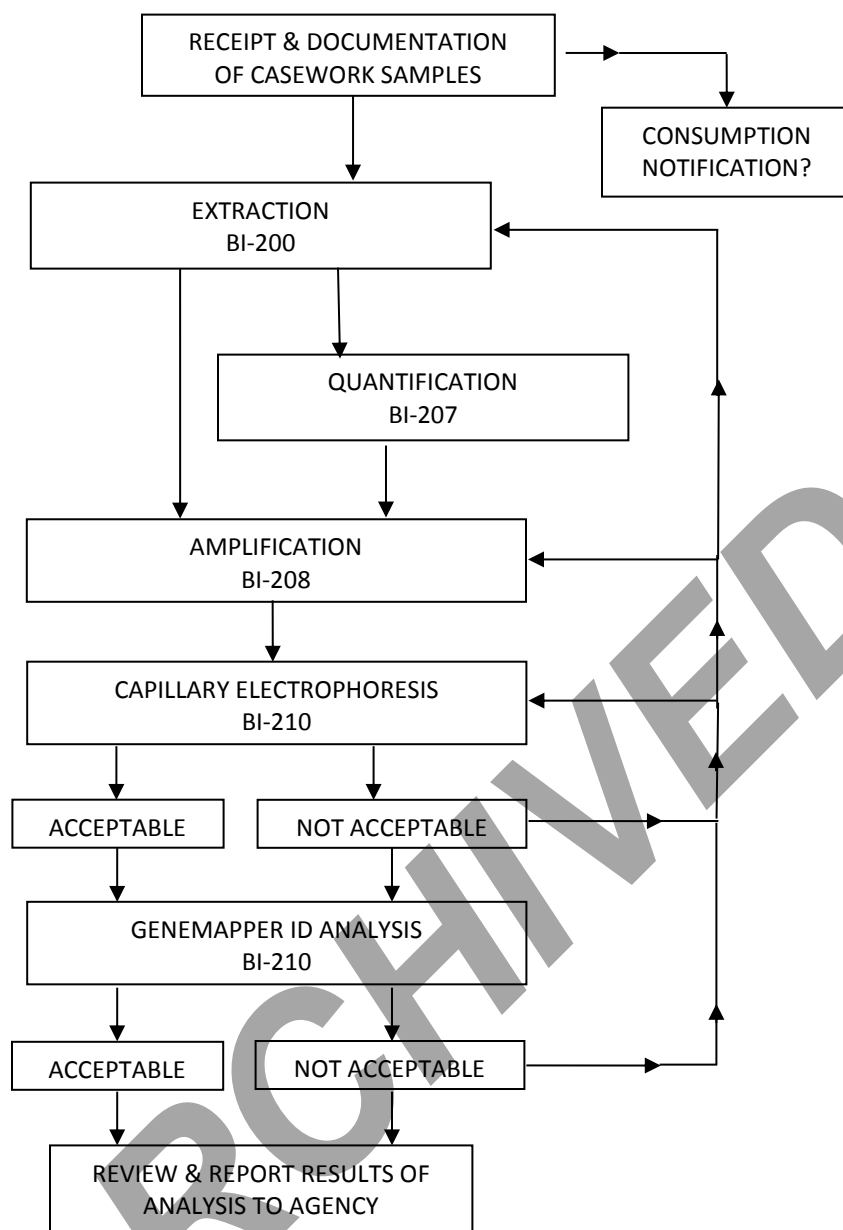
RECEIPT & DOCUMENTATION OF CASEWORK SAMPLES

CONSUMPTION NOTIFICATION?

EXTRACTION
BI-200

QUANTIFICATION
BI-207

AMPLIFICATION
BI-208

CAPILLARY ELECTROPHORESIS
BI-210

ACCEPTABLE

NOT ACCEPTABLE

GENEMAPPER ID ANALYSIS
BI-210

ACCEPTABLE

NOT ACCEPTABLE

REVIEW & REPORT RESULTS OF ANALYSIS TO AGENCY

RCHIVED